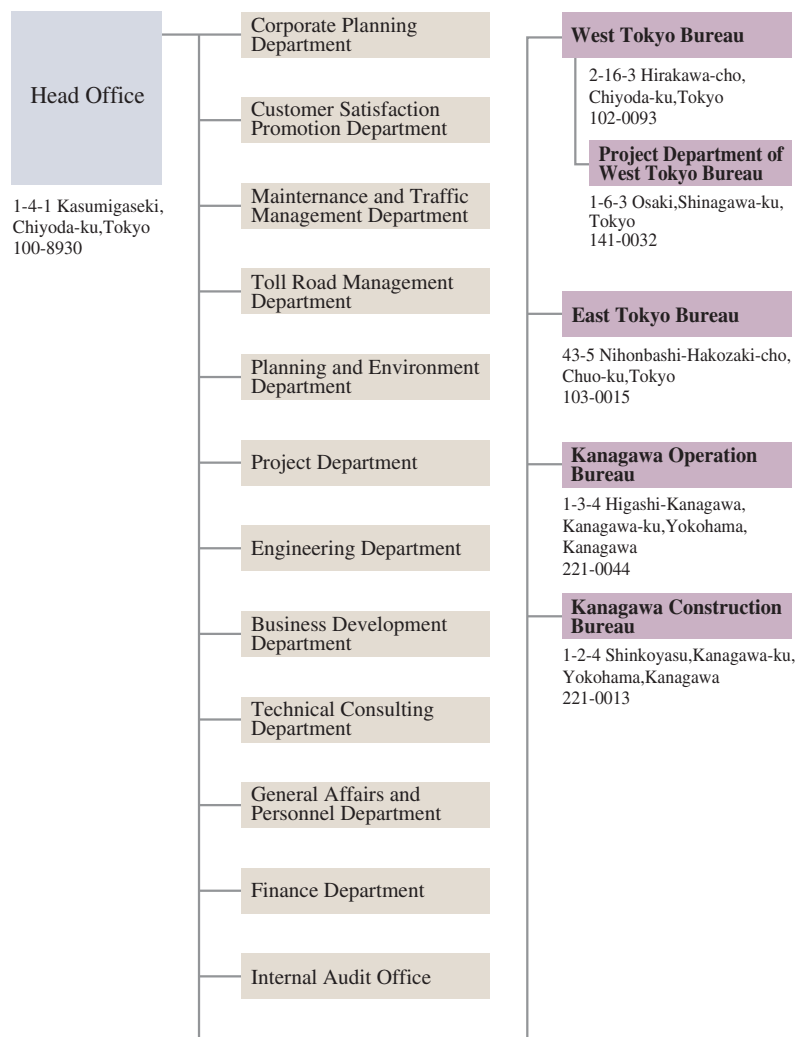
Head Office

1-4-1 Kasumigaseki, Chiyoda-ku,Tokyo 100-8930

Corporate Planning Department

Customer Satisfaction Promotion Department

Maintenance and Traffic Management Department

Toll Road Management Department

Planning and Environment Department

Project Department

Engineering Department

Business Development Department

Technical Consulting Department

General Affairs and Personnel Department

Finance Department

Internal Audit Office

West Tokyo Bureau

2-16-3 Hirakawa-cho, Chiyoda-ku,Tokyo 102-0093

Project Department of West Tokyo Bureau

1-6-3 Osaki,Shinagawa-ku, Tokyo 141-0032

East Tokyo Bureau

43-5 Nihonbashi-Hakozaki-cho, Chuo-ku,Tokyo 103-0015

Kanagawa Operation Bureau

1-3-4 Higashi-Kanagawa, Kanagawa-ku,Yokohama, Kanagawa 221-0044

Kanagawa Construction Bureau

1-2-4 Shinkoyasu,Kanagawa-ku, Yokohama,Kanagawa 221-0013